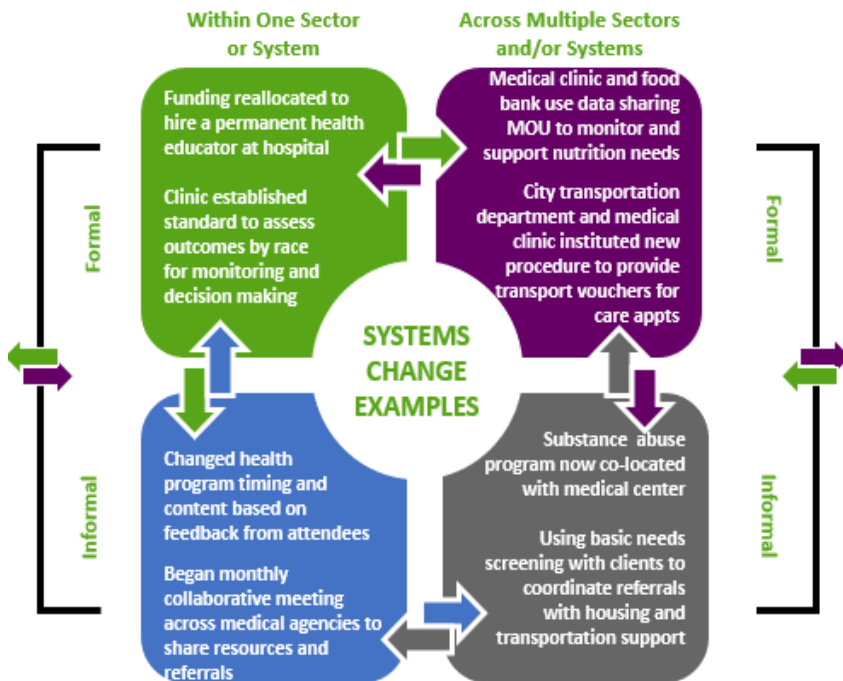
Within One Sector or System

Across Multiple Sectors and/or Systems

Funding reallocated to hire a permanent health educator at hospital

Clinic established standard to assess outcomes by race for monitoring and decision making

Medical clinic and food bank use data sharing MOU to monitor and support nutrition needs

City transportation department and medical clinic instituted new procedure to provide transport vouchers for care appts

Formal

Formal

SYSTEMS CHANGE EXAMPLES

Informal

Informal

Changed health program timing and content based on feedback from attendees

Began monthly collaborative meeting across medical agencies to share resources and referrals

Substance abuse program now co-located with medical center

Using basic needs screening with clients to coordinate referrals with housing and transportation support